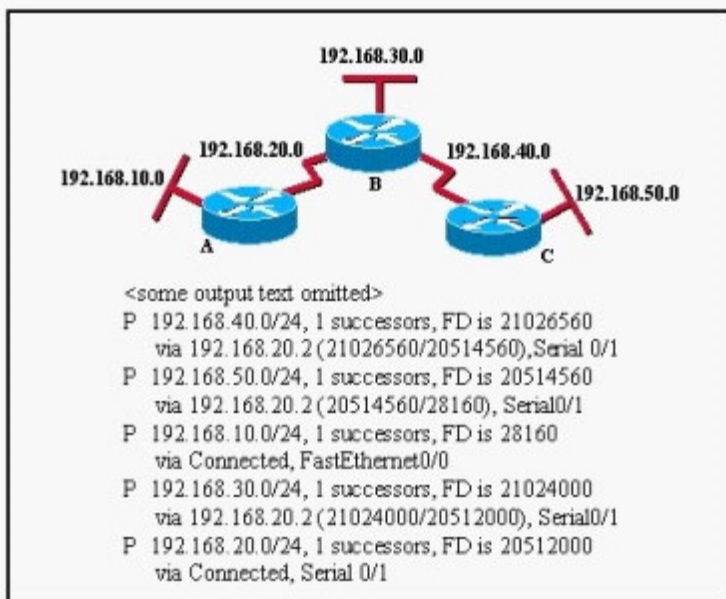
192.168.30.0

192.168.20.0

192.168.10.0

B

192.168.40.0

192.168.50.0

A

C

<some output text omitted>
P 192.168.40.0/24, 1 successors, FD is 21026560
via 192.168.20.2 (21026560/20514560),Serial 0/1
P 192.168.50.0/24, 1 successors, FD is 20514560
via 192.168.20.2 (20514560/28160), Serial0/1
P 192.168.10.0/24, 1 successors, FD is 28160
via Connected, FastEthernet0/0
P 192.168.30.0/24, 1 successors, FD is 21024000
via 192.168.20.2 (21024000/20512000), Serial0/1
P 192.168.20.0/24, 1 successors, FD is 20512000
via Connected, Serial 0/1